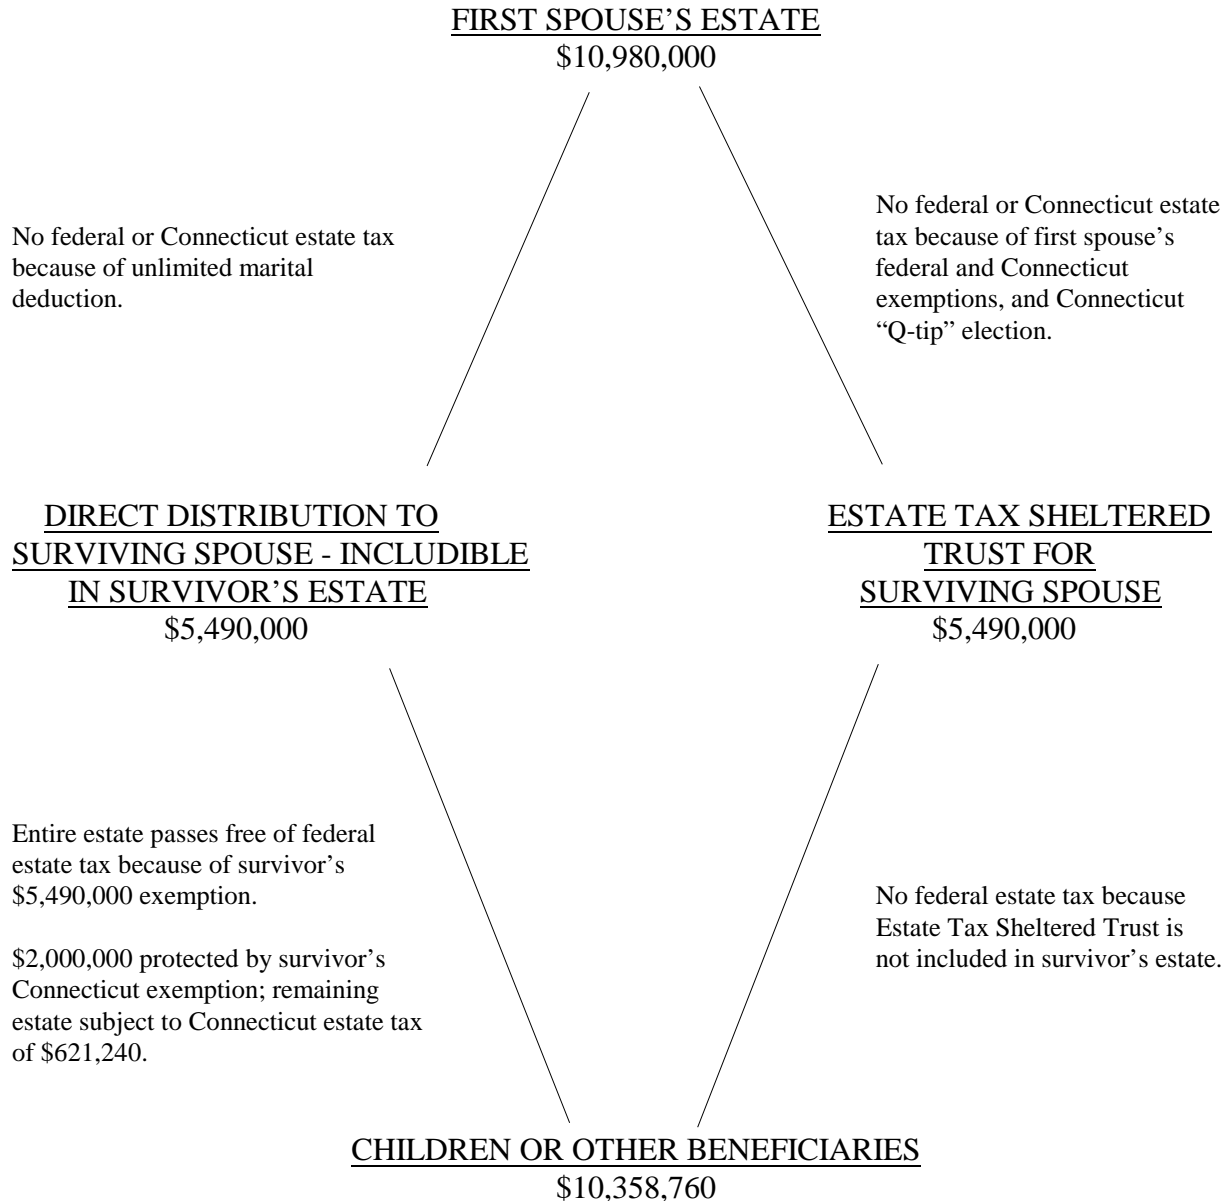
FIRST SPOUSE'S ESTATE
\$10,980,000

No federal or Connecticut estate tax because of unlimited marital deduction.

No federal or Connecticut estate tax because of first spouse's federal and Connecticut exemptions, and Connecticut "Q-tip" election.

DIRECT DISTRIBUTION TO SURVIVING SPOUSE - INCLUDIBLE IN SURVIVOR'S ESTATE
\$5,490,000

ESTATE TAX SHELTERED TRUST FOR SURVIVING SPOUSE
\$5,490,000

Entire estate passes free of federal estate tax because of survivor's \$5,490,000 exemption.

\$2,000,000 protected by survivor's Connecticut exemption; remaining estate subject to Connecticut estate tax of \$621,240.

No federal estate tax because Estate Tax Sheltered Trust is not included in survivor's estate.

CHILDREN OR OTHER BENEFICIARIES
\$10,358,760